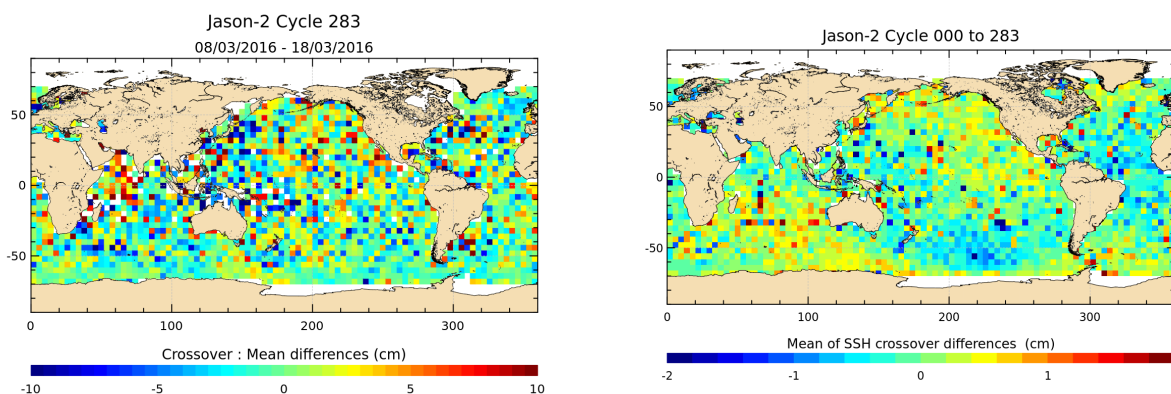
Jason-2 Cycle 283
08/03/2016 - 18/03/2016

50
0
-50
0
100
200
300

Crossover : Mean differences (cm)
-10
-5
0
5
10

Jason-2 Cycle 000 to 283

50
0
-50
0
100
200
300

Mean of SSH crossover differences (cm)
-2
-1
0
1